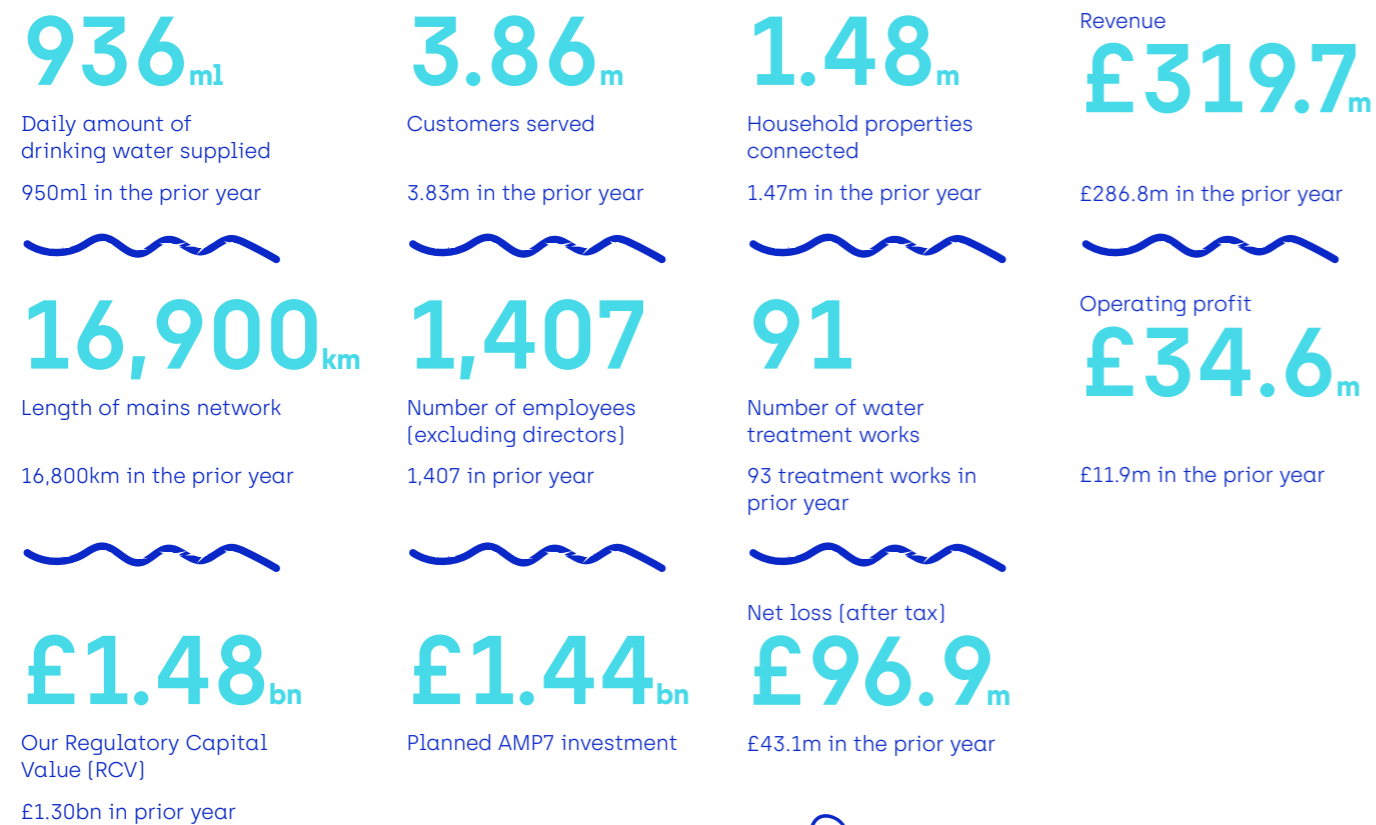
936ml
Daily amount of drinking water supplied
950ml in the prior year

3.86m
Customers served
3.83m in the prior year

1.48m
Household properties connected
1.47m in the prior year

Revenue
£319.7m
£286.8m in the prior year

16,900km
Length of mains network
16,800km in the prior year

1,407
Number of employees (excluding directors)
1,407 in prior year

91
Number of water treatment works
93 treatment works in prior year

Operating profit
£34.6m
£11.9m in the prior year

£1.48bn
Our Regulatory Capital Value (RCV)
£1.30bn in prior year

£1.44bn
Planned AMP7 investment

Net loss (after tax)
£96.9m
£43.1m in the prior year